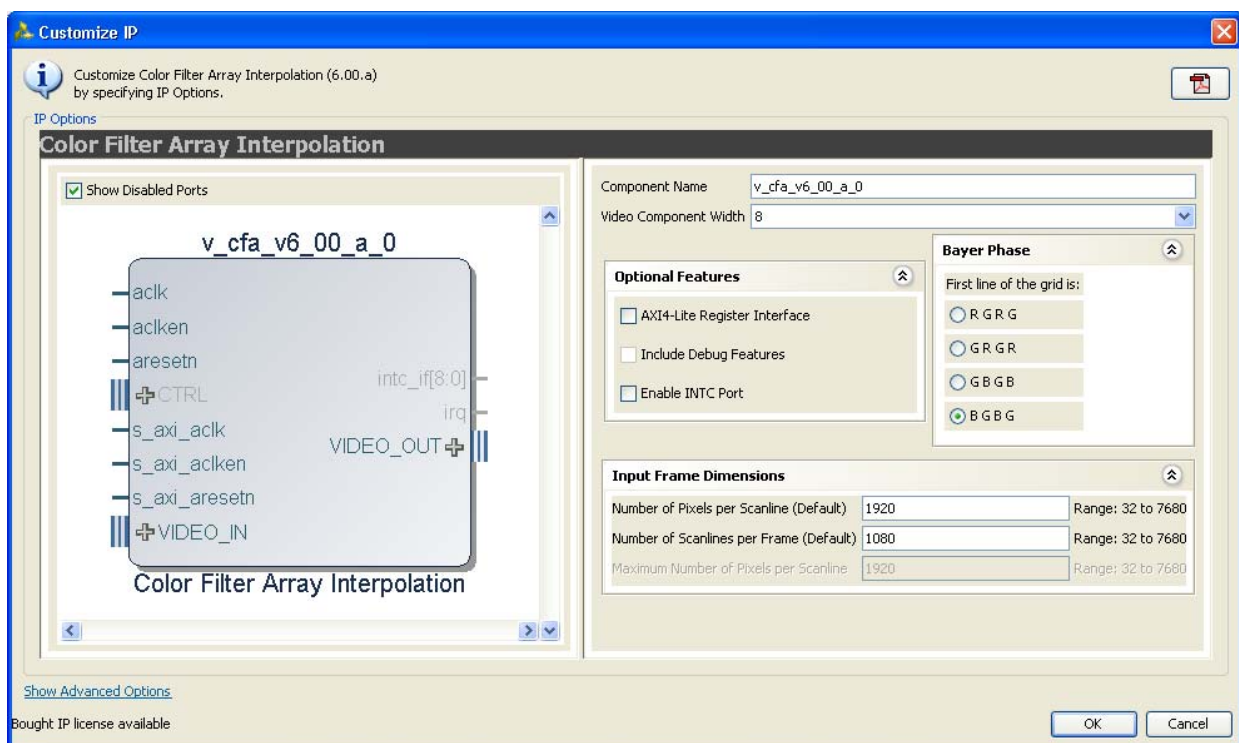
Customize IP

Customize Color Filter Array Interpolation (6.00.a) by specifying IP Options.

IP Options

Color Filter Array Interpolation

Show Disabled Ports

v_cfa_v6_00_a_0

aclk
aclken
aresetn
CTRL
s_axi_aclk
s_axi_aclken
s_axi_aresetn
VIDEO_IN
intc_if[8:0]
irq
VIDEO_OUT

Color Filter Array Interpolation

Component Name v_cfa_v6_00_a_0
Video Component Width 8

Optional Features
AXI4-Lite Register Interface
Include Debug Features
Enable INTC Port

Bayer Phase
First line of the grid is:
RGRG
GRGR
GBGB
BGBG

Input Frame Dimensions

| | | |
|---|---|---|
| Number of Pixels per Scanline (Default) | 1920 | Range: 32 to 7680 |
| Number of Scanlines per Frame (Default) | 1080 | Range: 32 to 7680 |
| Maximum Number of Pixels per Scanline | 1920 | Range: 32 to 7680 |

Show Advanced Options

Bought IP license available

OK
Cancel